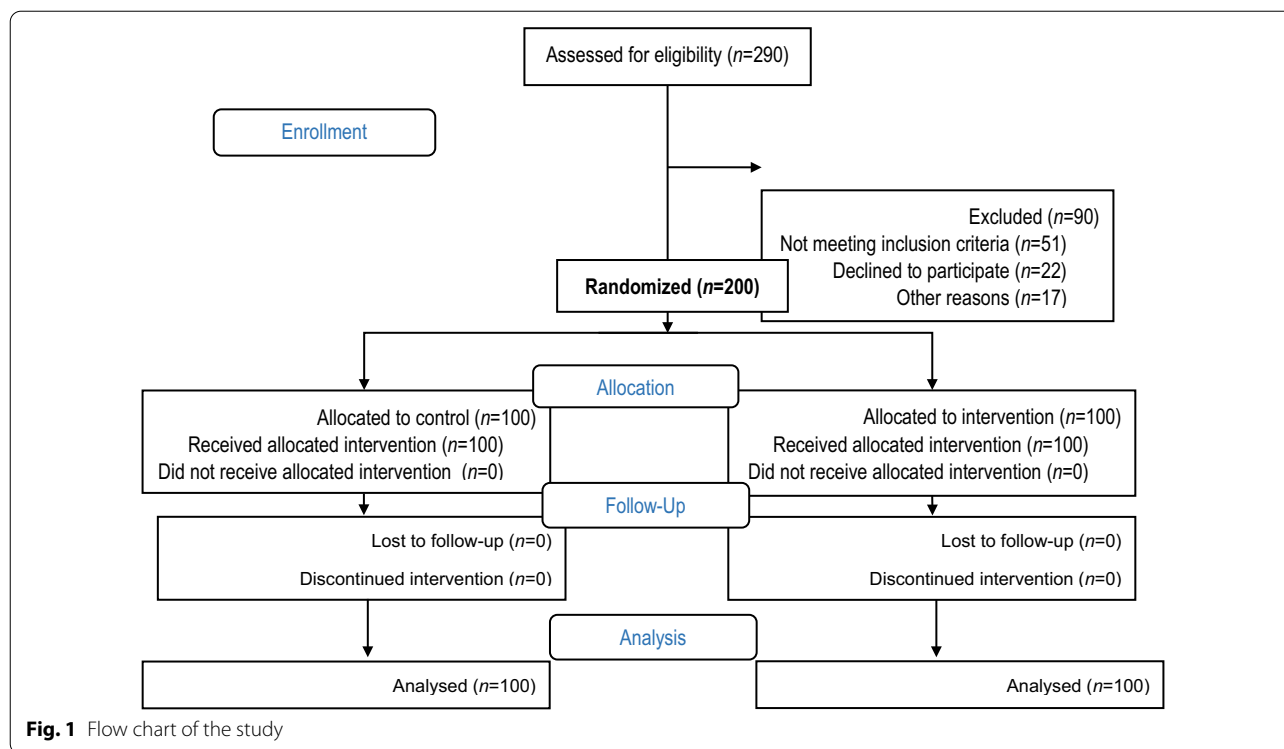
Assessed for eligibility ($n$=290)

Enrollment

Excluded ($n$=90)
Not meeting inclusion criteria ($n$=51)
Declined to participate ($n$=22)
Other reasons ($n$=17)

Randomized ($n$=200)

Allocation

Allocated to control ($n$=100)
Received allocated intervention ($n$=100)
Did not receive allocated intervention ($n$=0)

Allocated to intervention ($n$=100)
Received allocated intervention ($n$=100)
Did not receive allocated intervention ($n$=0)

Follow-Up

Lost to follow-up ($n$=0)
Discontinued intervention ($n$=0)

Lost to follow-up ($n$=0)
Discontinued intervention ($n$=0)

Analysis

Analysed ($n$=100)

Analysed ($n$=100)

Fig. 1 Flow chart of the study